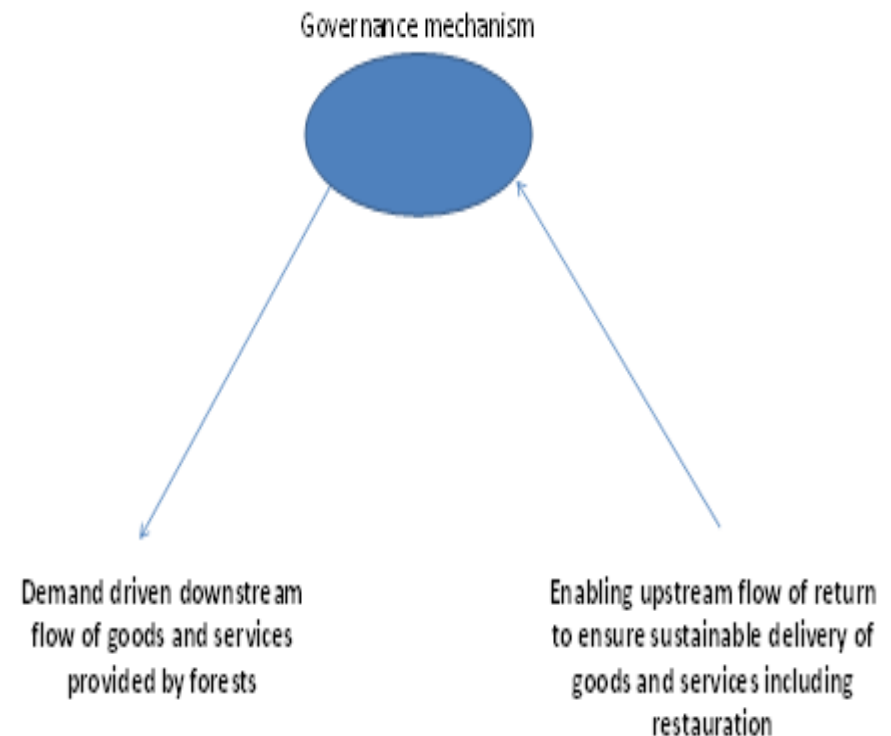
Governance mechanism

Demand driven downstream flow of goods and services provided by forests

Enabling upstream flow of return to ensure sustainable delivery of goods and services including restauration